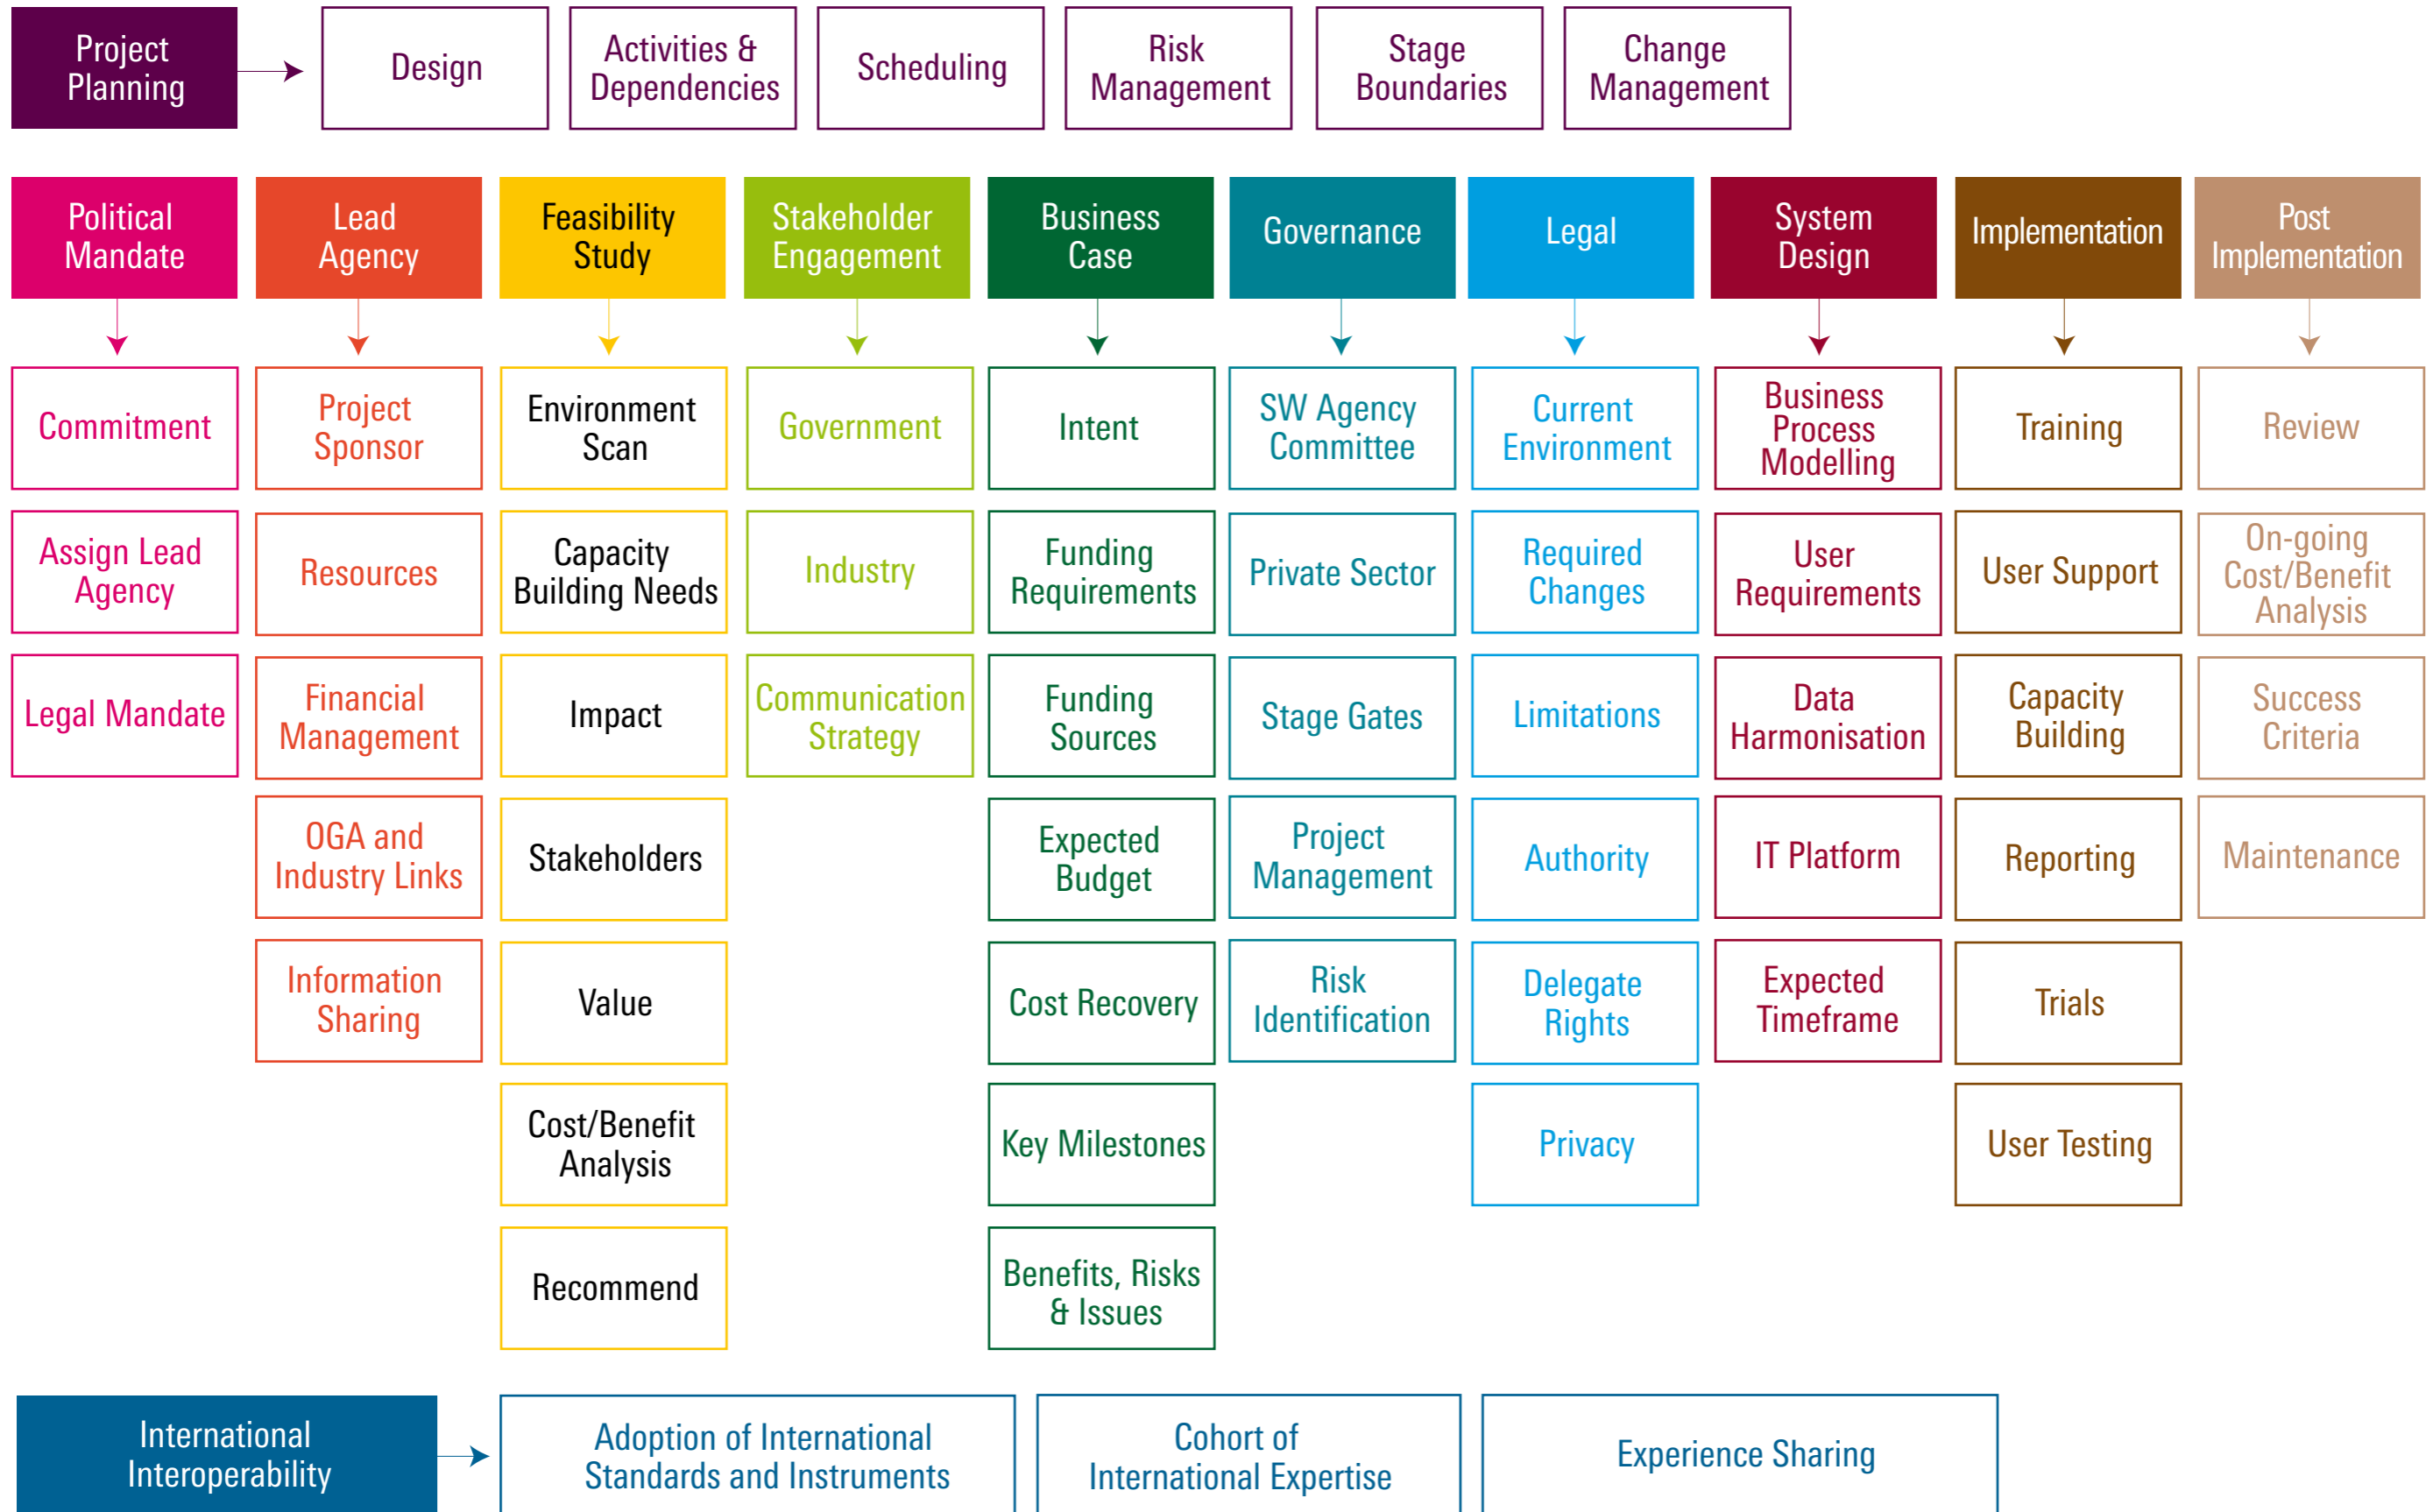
Project Planning

Design

Activities & Dependencies

Scheduling

Risk Management

Stage Boundaries

Change Management

Political Mandate

Commitment

Assign Lead Agency

Legal Mandate

Lead Agency

Project Sponsor

Resources

Financial Management

OGA and Industry Links

Information Sharing

Feasibility Study

Environment Scan

Capacity Building Needs

Impact

Stakeholders

Value

Cost/Benefit Analysis

Recommend

Stakeholder Engagement

Government

Industry

Communication Strategy

Business Case

Intent

Funding Requirements

Funding Sources

Expected Budget

Cost Recovery

Key Milestones

Benefits, Risks & Issues

Governance

SW Agency Committee

Private Sector

Stage Gates

Project Management

Risk Identification

Legal

Current Environment

Required Changes

Limitations

Authority

Delegate Rights

Privacy

System Design

Business Process Modelling

User Requirements

Data Harmonisation

IT Platform

Expected Timeframe

Implementation

Training

User Support

Capacity Building

Reporting

Trials

User Testing

Post Implementation

Review

On-going Cost/Benefit Analysis

Success Criteria

Maintenance

International Interoperability

Adoption of International Standards and Instruments

Cohort of International Expertise

Experience Sharing